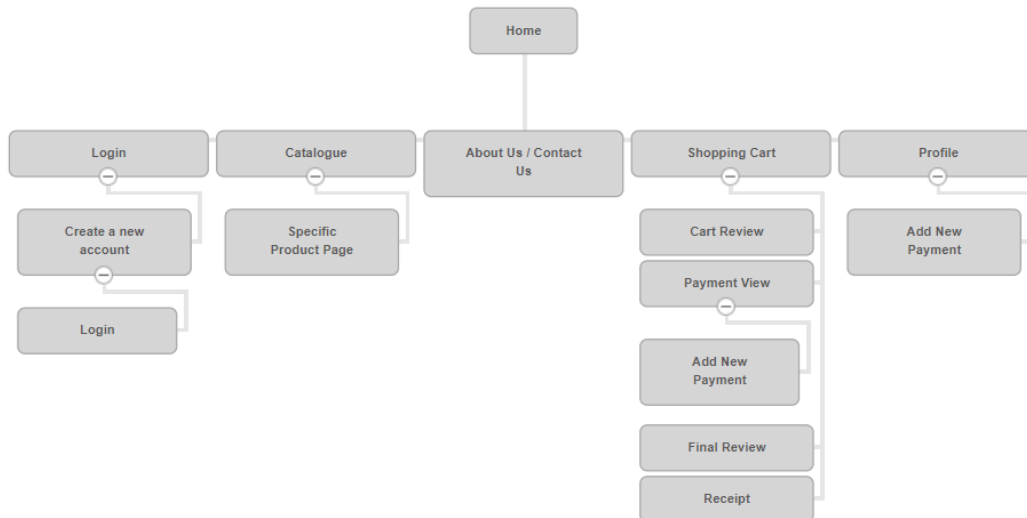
Home

Login

Create a new account

Login

Catalogue

Specific Product Page

About Us / Contact Us

Shopping Cart

Cart Review

Payment View

Add New Payment

Final Review

Receipt

Profile

Add New Payment